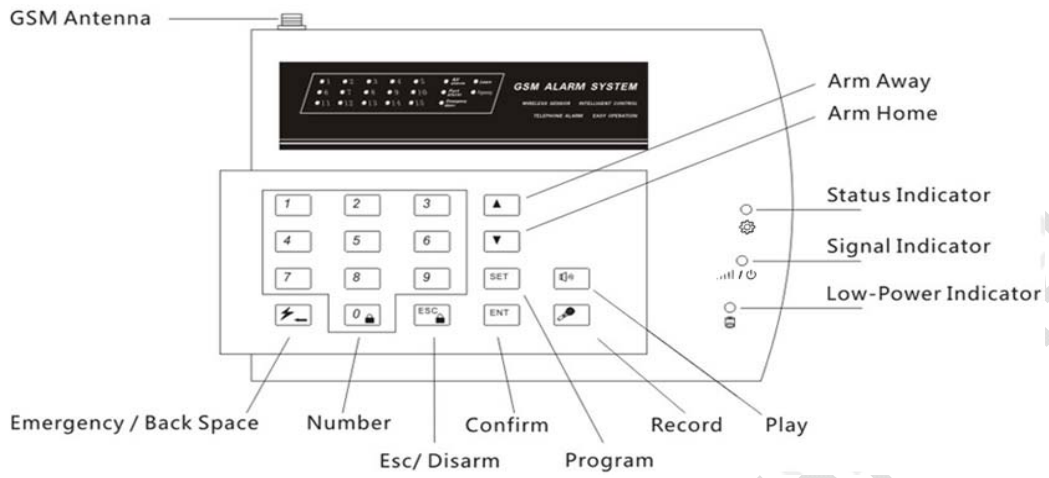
GSM Antenna

1 2 3 4 5 All
6 7 8 9 10
11 12 13 14 15

GSM ALARM SYSTEM
WIRELESS SENSOR INTELLIGENT CONTROL
TELEPHONE ALARM EASY OPERATION

Arm Away
Arm Home

1 2 3 ▲
4 5 6 ▼
7 8 9 SET
0 ESC ENT

Status Indicator
Signal Indicator
Low-Power Indicator

Emergency / Back Space
Number
Esc/ Disarm
Confirm
Program
Record
Play